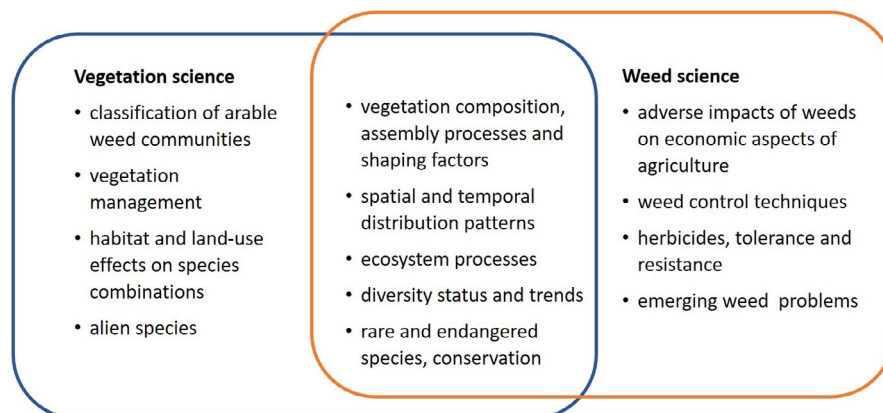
**Vegetation science**

- classification of arable weed communities
- vegetation management
- habitat and land-use effects on species combinations
- alien species

- vegetation composition, assembly processes and shaping factors
- spatial and temporal distribution patterns
- ecosystem processes
- diversity status and trends
- rare and endangered species, conservation

**Weed science**

- adverse impacts of weeds on economic aspects of agriculture
- weed control techniques
- herbicides, tolerance and resistance
- emerging weed problems